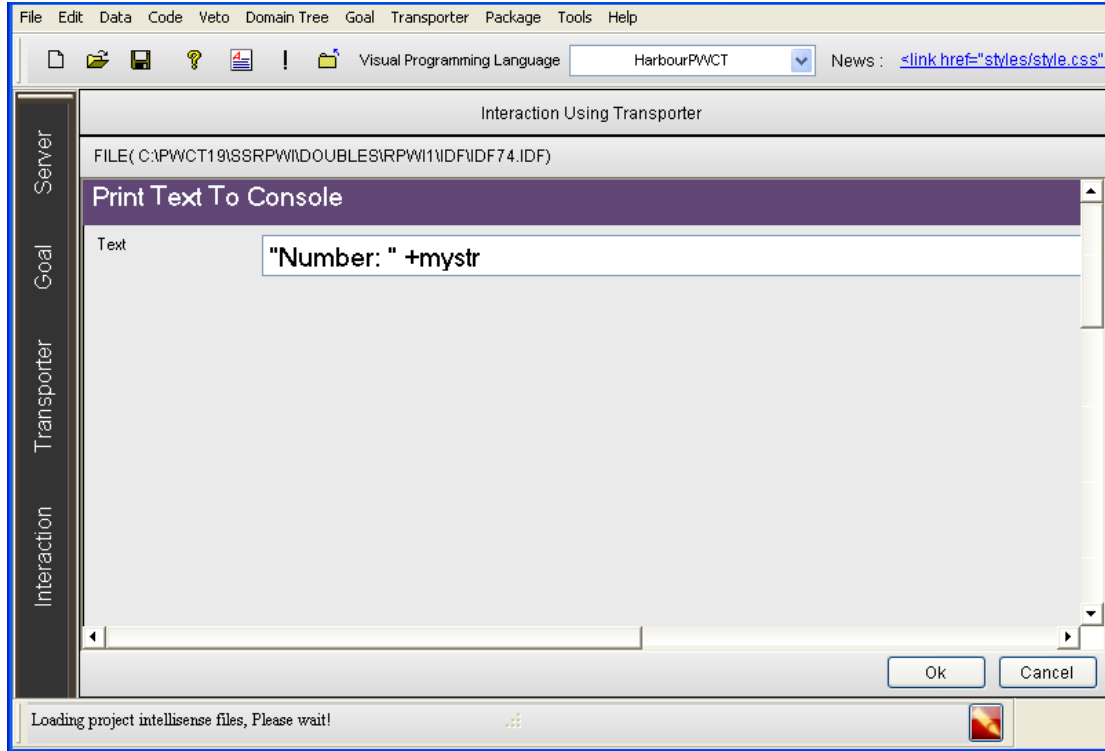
File Edit Data Code Veto Domain Tree Goal Transporter Package Tools Help

! Visual Programming Language HarbourPWCT News : <link href="styles/style.css"

Server

Goal

Transporter

Interaction

Interaction Using Transporter

FILE( C:\PWCT19\SSRPWI\DOUBLES\RPWI1\IDF\IDF74.IDF)

Print Text To Console

Text "Number: " +mystr

Ok Cancel

Loading project intellisense files, Please wait!